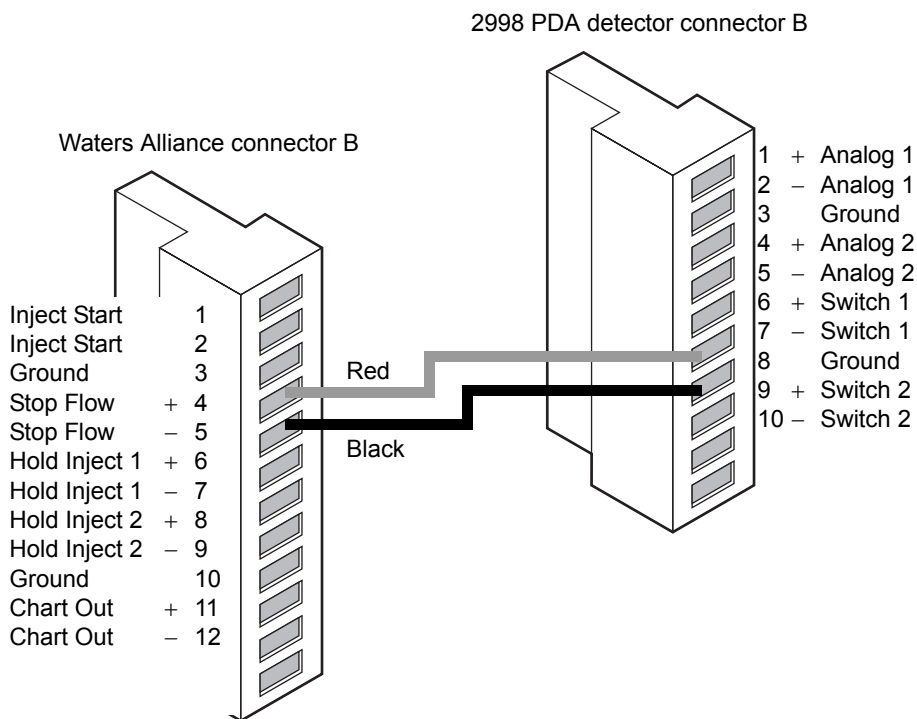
2998 PDA detector connector B

Waters Alliance connector B

1 + Analog 1
2 − Analog 1
3 Ground
4 + Analog 2
5 − Analog 2
6 + Switch 1
7 − Switch 1
8 Ground
9 + Switch 2
10 − Switch 2

Inject Start 1
Inject Start 2
Ground 3
Stop Flow + 4
Stop Flow − 5
Hold Inject 1 + 6
Hold Inject 1 − 7
Hold Inject 2 + 8
Hold Inject 2 − 9
Ground 10
Chart Out + 11
Chart Out − 12

Red

Black